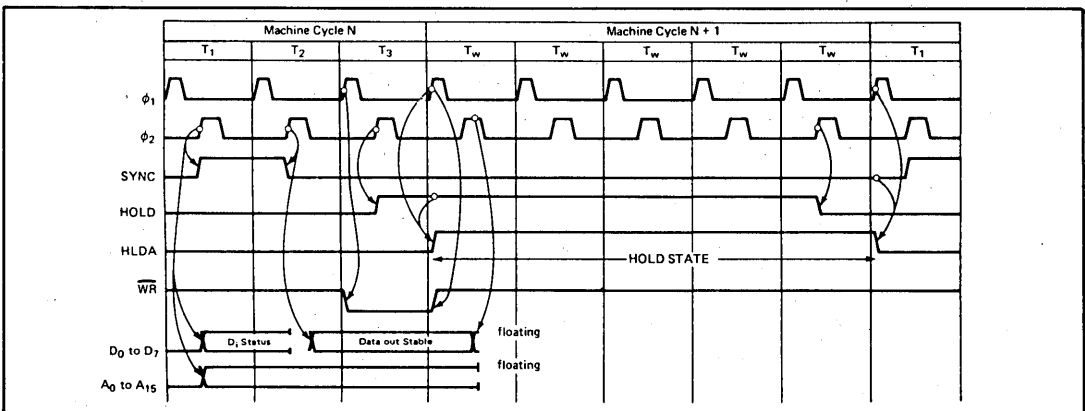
Machine Cycle N

Machine Cycle N + 1

$T_1$ $T_2$ $T_3$ $T_w$ $T_w$ $T_w$ $T_w$ $T_w$ $T_1$

$\phi_1$

$\phi_2$

SYNC

HOLD

HLDA

HOLD STATE

$\overline{WR}$

$D_0$ to $D_7$

$D_i$ Status

Data out Stable

floating

$A_0$ to $A_{15}$

floating